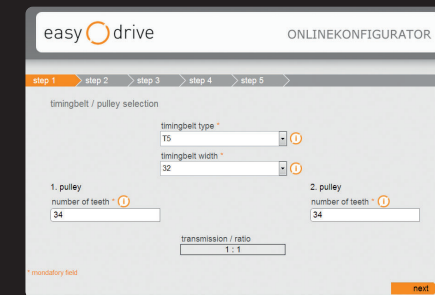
easy drive

ONLINEKONFIGURATOR

step 1 step 2 step 3 step 4 step 5

timingbelt / pulley selection

timingbelt type *
T5

timingbelt width *
32

1. pulley
number of teeth *
34

2. pulley
number of teeth *
34

transmission / ratio
1 : 1

* mandatory field

next